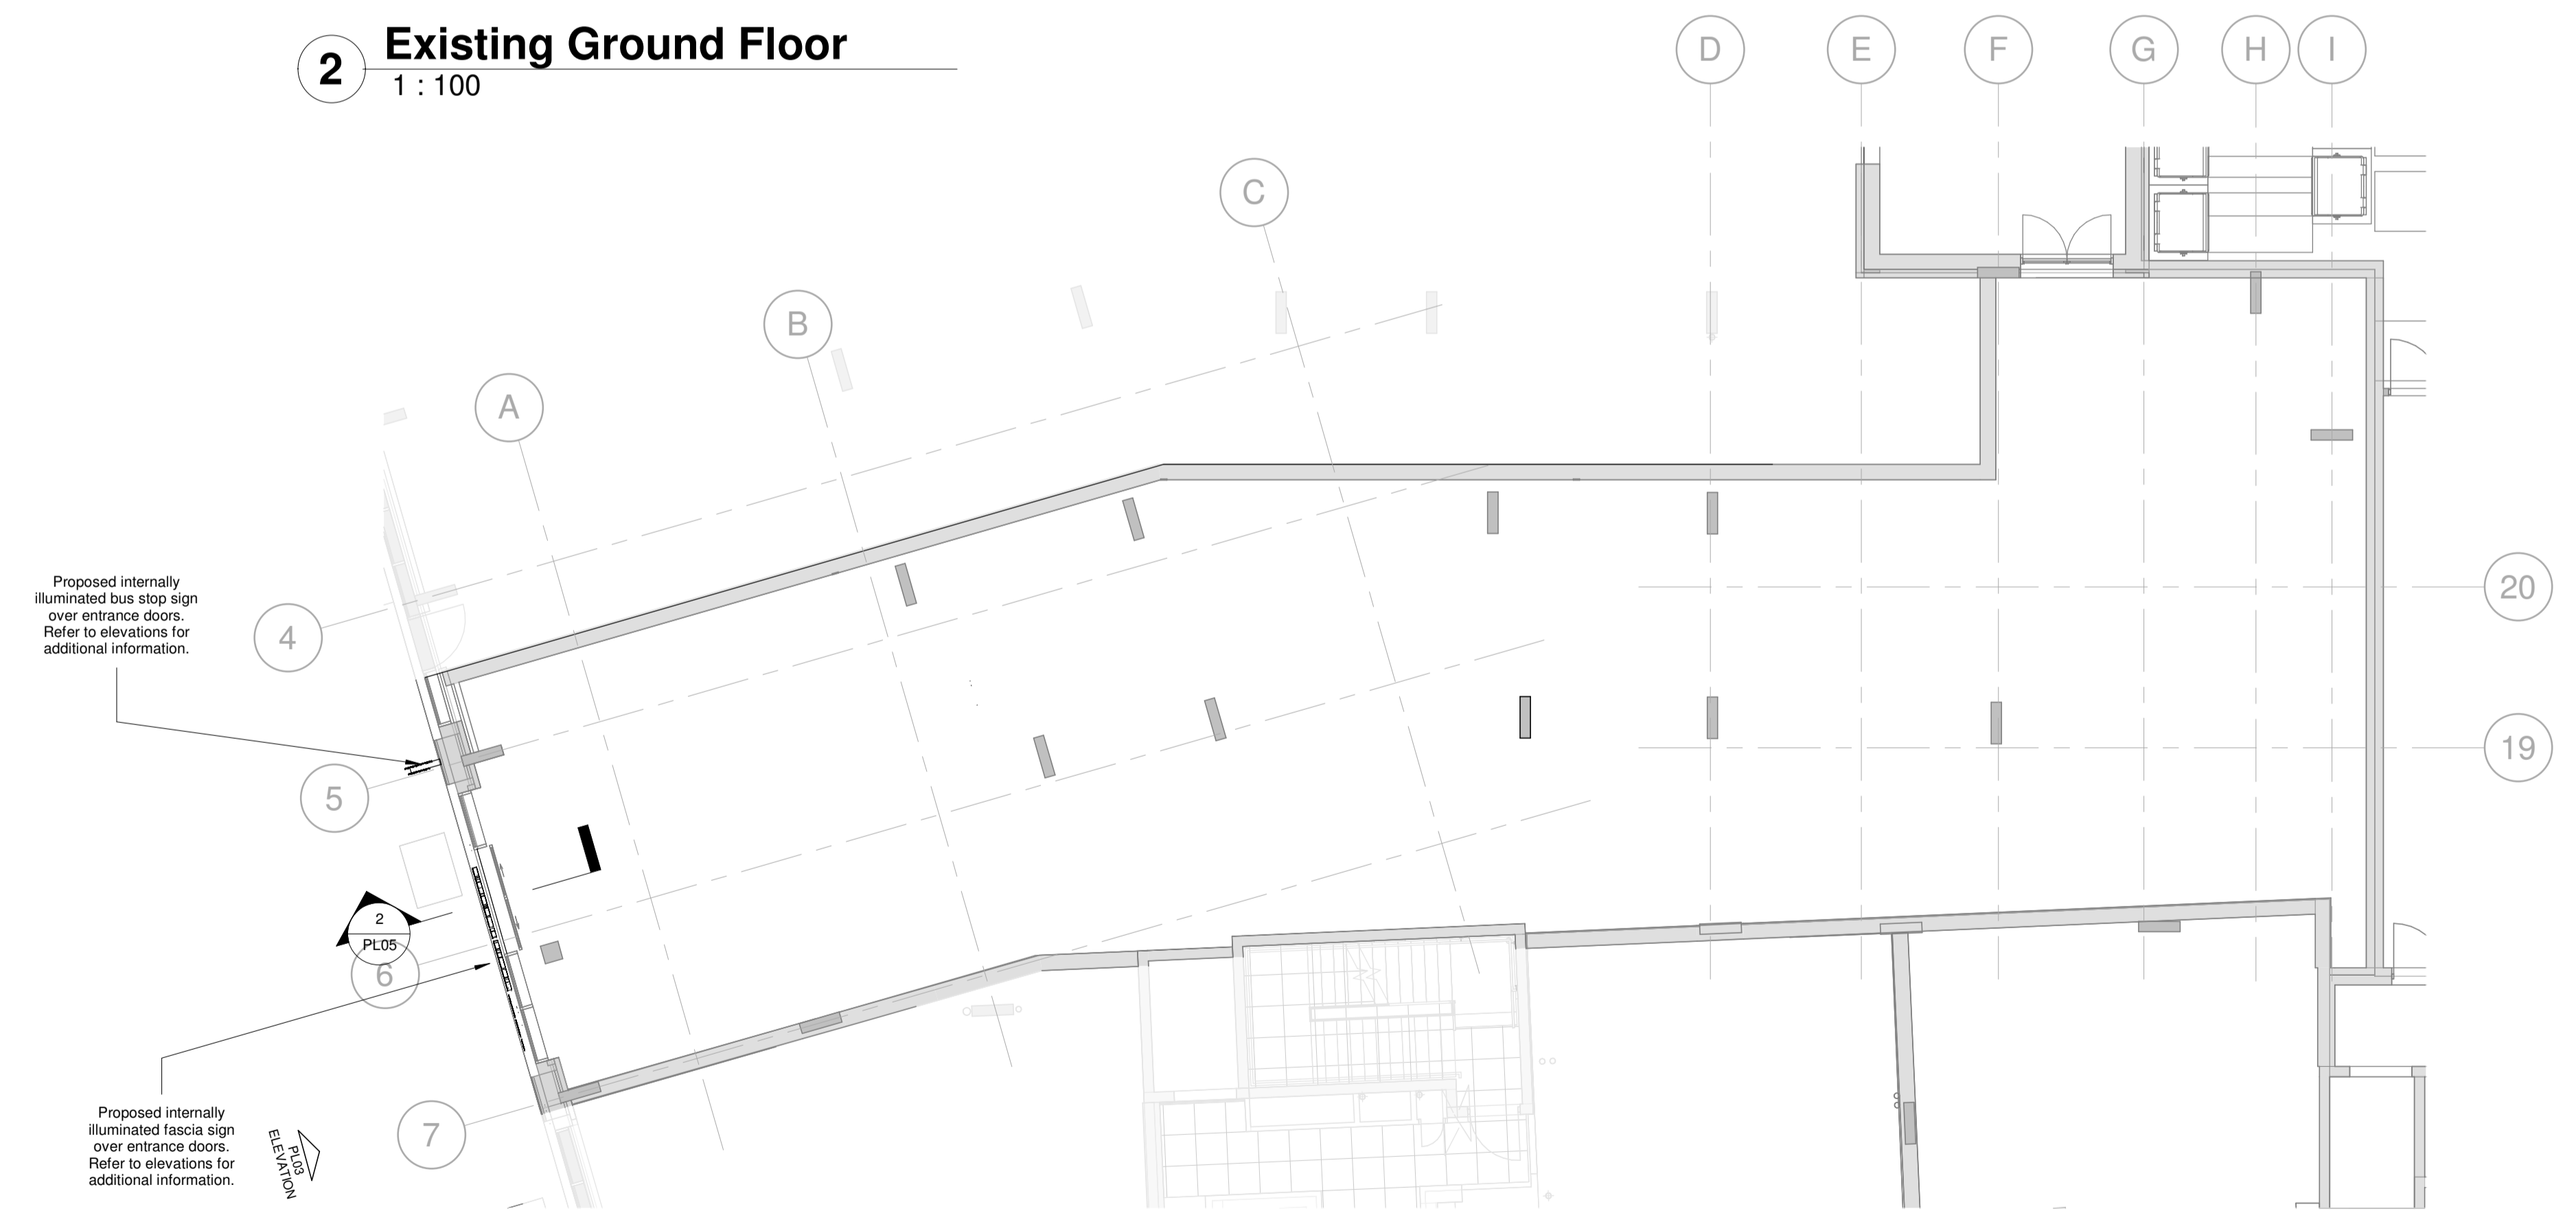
2 Existing Ground Floor
1 : 100

D E F G H I

C

B

A

Proposed internally illuminated bus stop sign over entrance doors. Refer to elevations for additional information.

4

20

5

19

2
PL05

6

Proposed internally illuminated fascia sign over entrance doors. Refer to elevations for additional information.

PL03
ELEVATION

7